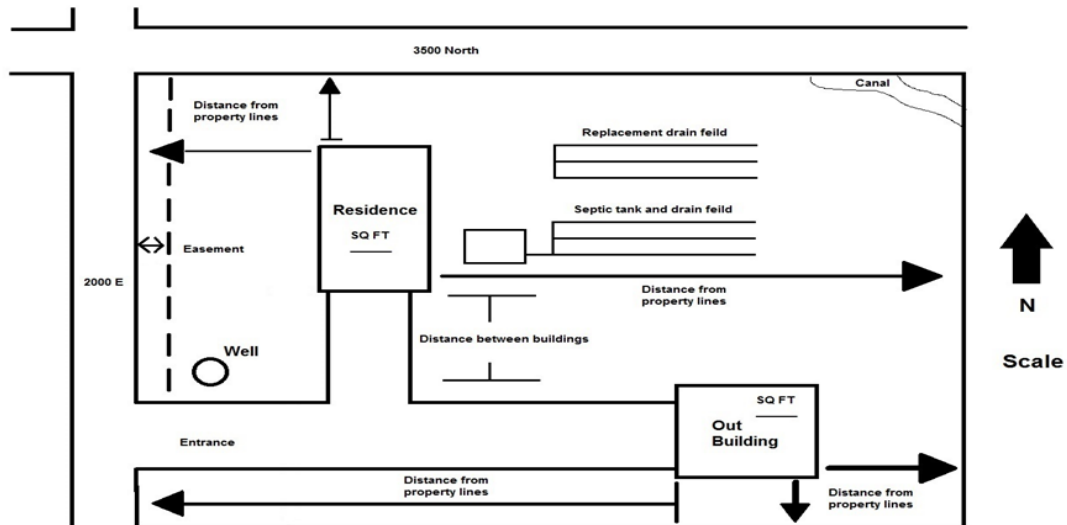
3500 North

Canal

Distance from property lines

Replacement drain feild

Residence

SQ FT

Septic tank and drain feild

Easement

2000 E

Distance from property lines

N

Distance between buildings

Well

Scale

SQ FT

Out Building

Entrance

Distance from property lines

Distance from property lines